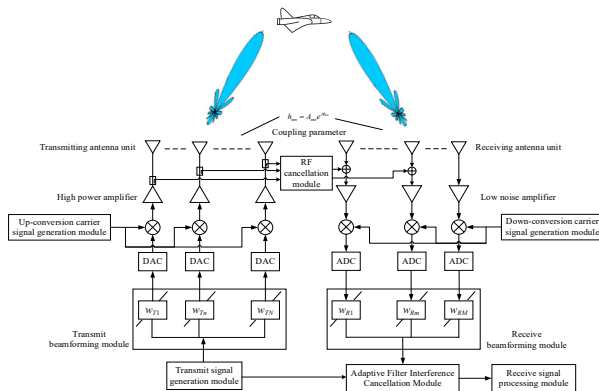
$h_{mn} = A_{mn}e^{j\theta_{mn}}$

Coupling parameter

Transmitting antenna unit

Receiving antenna unit

RF cancellation module

High power amplifier

Low noise amplifier

Up-conversion carrier signal generation module

Down-conversion carrier signal generation module

DAC

DAC

DAC

ADC

ADC

ADC

$W_{T1}$

$W_{Tn}$

$W_{TN}$

$W_{R1}$

$W_{Rm}$

$W_{RM}$

Transmit beamforming module

Receive beamforming module

Transmit signal generation module

Adaptive Filter Interference Cancellation Module

Receive signal processing module